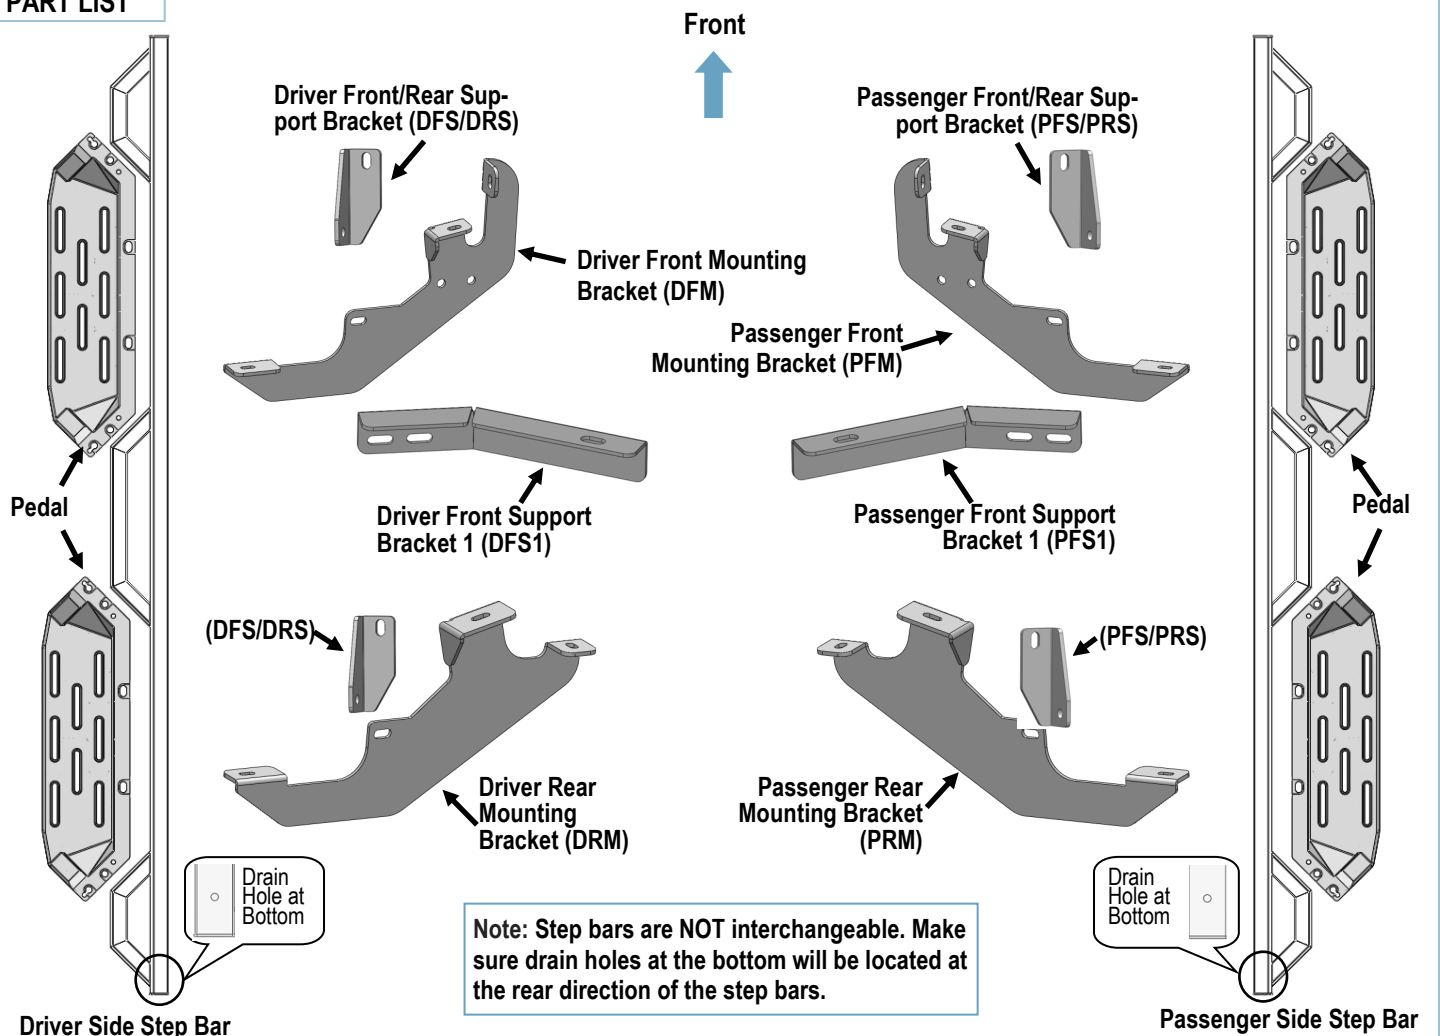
PART LIST

Front

Driver Front/Rear Support Bracket (DFS/DRS)

Passenger Front/Rear Support Bracket (PFS/PRS)

Driver Front Mounting Bracket (DFM)

Passenger Front Mounting Bracket (PFM)

Pedal

Pedal

Driver Front Support Bracket 1 (DFS1)

Passenger Front Support Bracket 1 (PFS1)

(DFS/DRS)

(PFS/PRS)

Driver Rear Mounting Bracket (DRM)

Passenger Rear Mounting Bracket (PRM)

Drain Hole at Bottom

Drain Hole at Bottom

Note: Step bars are NOT interchangeable. Make sure drain holes at the bottom will be located at the rear direction of the step bars.

Driver Side Step Bar

Passenger Side Step Bar